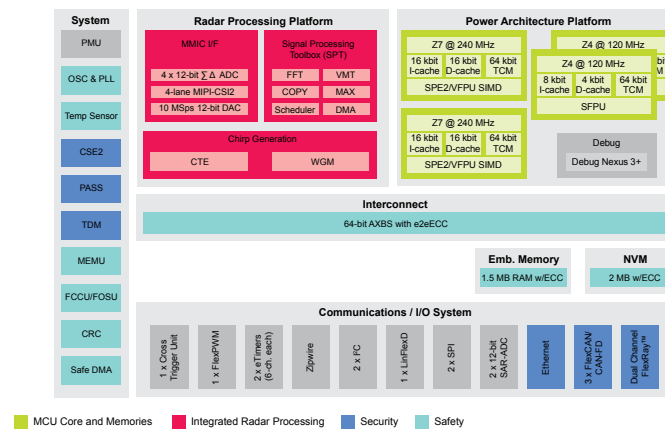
System

PMU

OSC & PLL

Temp Sensor

CSE2

PASS

TDM

MEMU

FCCU/FOSU

CRC

Safe DMA

Radar Processing Platform

MMIC I/F

4 x 12-bit ∑ ∆ ADC

4-lane MIPI-CSI2

10 MSps 12-bit DAC

Signal Processing Toolbox (SPT)

FFT

VMT

COPY

MAX

Scheduler

DMA

Chirp Generation

CTE

WGM

Power Architecture Platform

Z7 @ 240 MHz

16 kbit I-cache

16 kbit D-cache

64 kbit TCM

SPE2/VFPU SIMD

Z4 @ 120 MHz

Z4 @ 120 MHz

8 kbit I-cache

4 kbit D-cache

64 kbit TCM

SFPU

Z7 @ 240 MHz

16 kbit I-cache

16 kbit D-cache

64 kbit TCM

SPE2/VFPU SIMD

Debug

Debug Nexus 3+

Interconnect

64-bit AXBS with e2eECC

Emb. Memory

1.5 MB RAM w/ECC

NVM

2 MB w/ECC

Communications / I/O System

1 x Cross Trigger Unit

1 x FlexPWM

2 x eTimers (6-ch. each)

Zipwire

2 x I²C

1 x LinFlexD

2 x SPI

2 x 12-bit SAR-ADC

Ethernet

3 x FlexCAN/ CAN-FD

Dual Channel FlexRay™

MCU Core and Memories

Integrated Radar Processing

Security

Safety